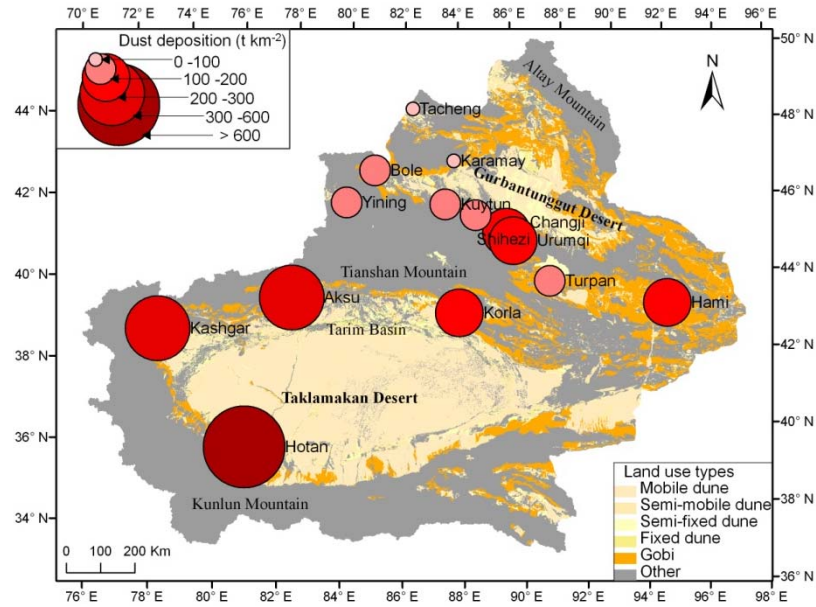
70° E 72° E 74° E 76° E 78° E 80° E 82° E 84° E 86° E 88° E 90° E 92° E 94° E 96° E

Dust deposition (t km$^{-2}$)
0 -100
100 -200
200 -300
300 -600
> 600

N

Altay Mountain
Tacheng
Bole
Karamay
Gurbantunggut Desert
Yining
Kuytun
Changji
Shihezi
Urumqi
Tianshan Mountain
Turpan
Aksu
Hami
Kashgar
Tarim Basin
Korla
Taklamakan Desert
Hotan
Kunlun Mountain

Land use types
Mobile dune
Semi-mobile dune
Semi-fixed dune
Fixed dune
Gobi
Other

0 100 200 Km

44° N
42° N
40° N
38° N
36° N
34° N

50° N
48° N
46° N
44° N
42° N
40° N
38° N
36° N

76° E 78° E 80° E 82° E 84° E 86° E 88° E 90° E 92° E 94° E 96° E 98° E